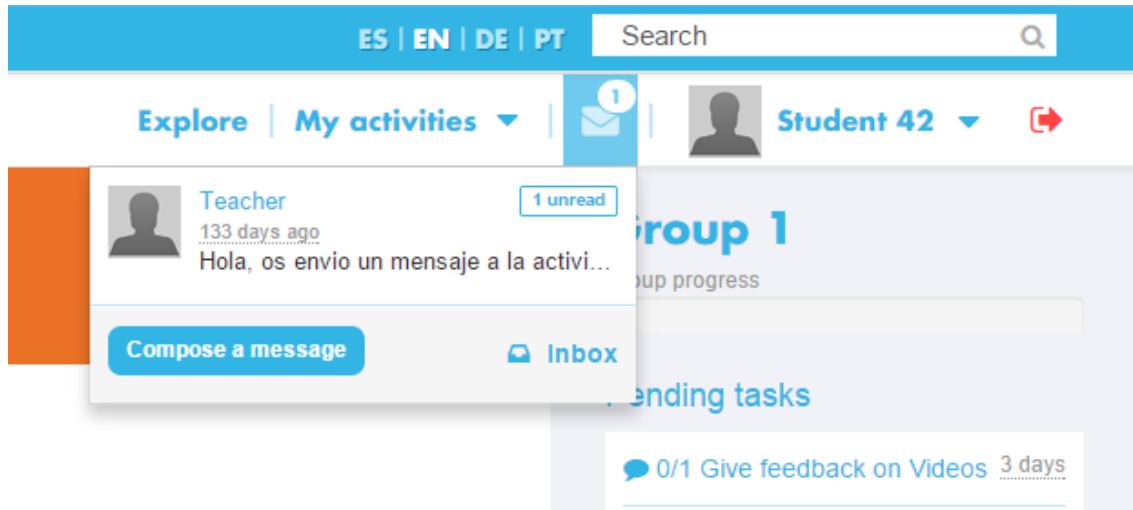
ES | EN | DE | PT

Search

Explore | My activities | 1 | Student 42

Teacher
1 unread
133 days ago
Hola, os envio un mensaje a la activi...

Compose a message
Inbox

roup 1
oup progress

ending tasks

0/1 Give feedback on Videos 3 days